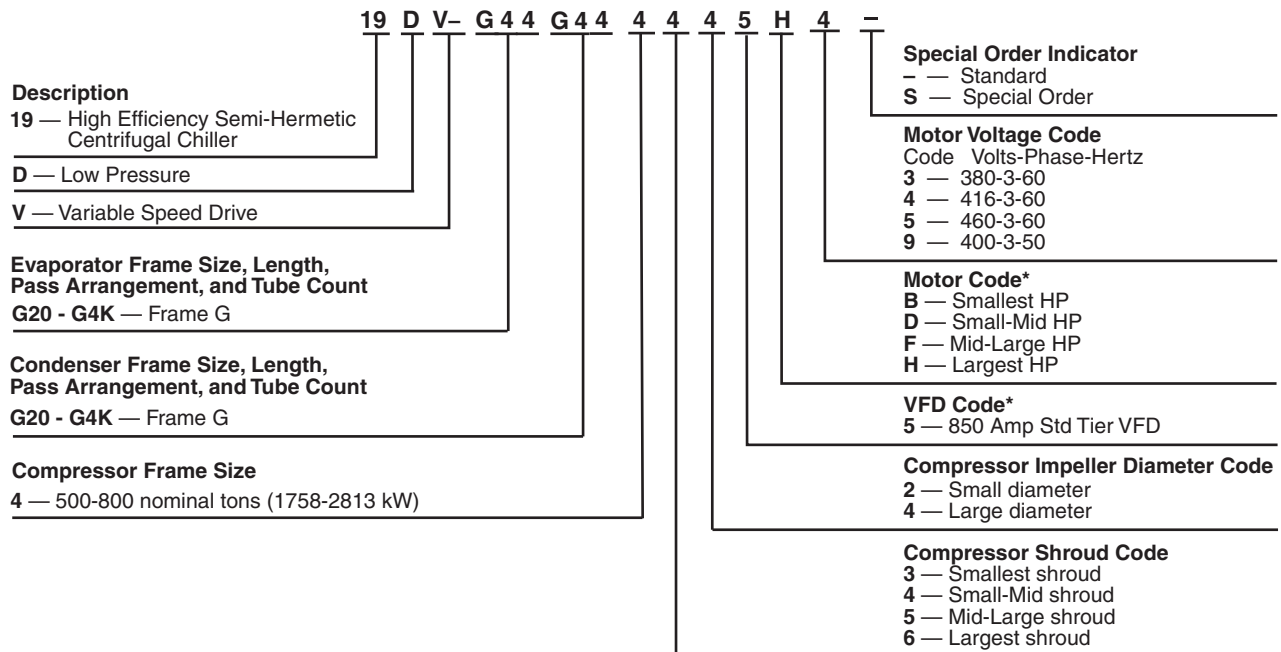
19 D V– G 4 4 G 4 4 4 4 4 5 H 4 –

Description
**19** — High Efficiency Semi-Hermetic Centrifugal Chiller

**D** — Low Pressure

**V** — Variable Speed Drive

**Evaporator Frame Size, Length, Pass Arrangement, and Tube Count**
**G20 - G4K** — Frame G

**Condenser Frame Size, Length, Pass Arrangement, and Tube Count**
**G20 - G4K** — Frame G

**Compressor Frame Size**
**4** — 500-800 nominal tons (1758-2813 kW)

**Special Order Indicator**
**–** — Standard
**S** — Special Order

**Motor Voltage Code**
Code Volts-Phase-Hertz
**3** — 380-3-60
**4** — 416-3-60
**5** — 460-3-60
**9** — 400-3-50

**Motor Code***
**B** — Smallest HP
**D** — Small-Mid HP
**F** — Mid-Large HP
**H** — Largest HP

**VFD Code***
**5** — 850 Amp Std Tier VFD

**Compressor Impeller Diameter Code**
**2** — Small diameter
**4** — Large diameter

**Compressor Shroud Code**
**3** — Smallest shroud
**4** — Small-Mid shroud
**5** — Mid-Large shroud
**6** — Largest shroud